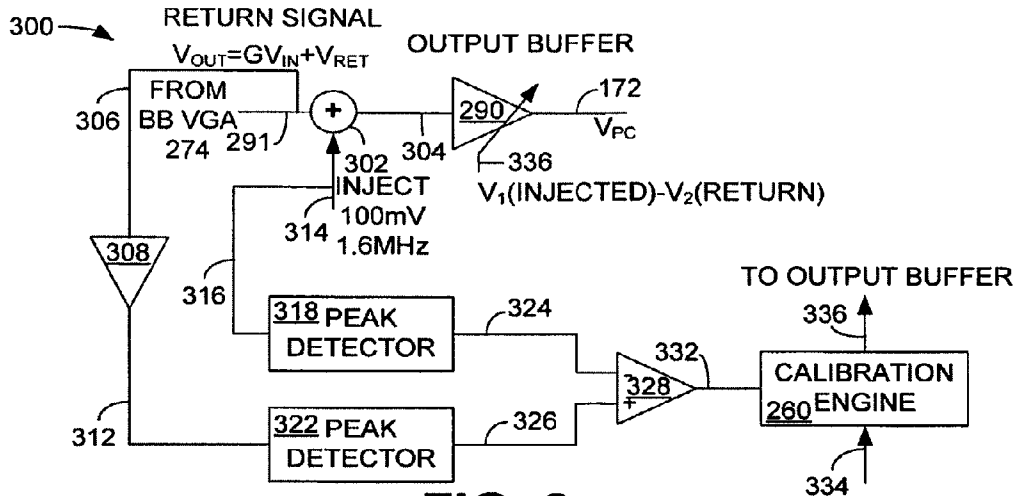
300

RETURN SIGNAL

$V_{OUT}=GV_{IN}+V_{RET}$

OUTPUT BUFFER

306

FROM BB VGA 274

291

+

302

304

290

172

$V_{PC}$

336

$V_1$(INJECTED)-$V_2$(RETURN)

INJECT 100mV 1.6MHz

314

308

316

318 PEAK DETECTOR

324

TO OUTPUT BUFFER

336

332

328

+

CALIBRATION 260 ENGINE

312

322 PEAK DETECTOR

326

334

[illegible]